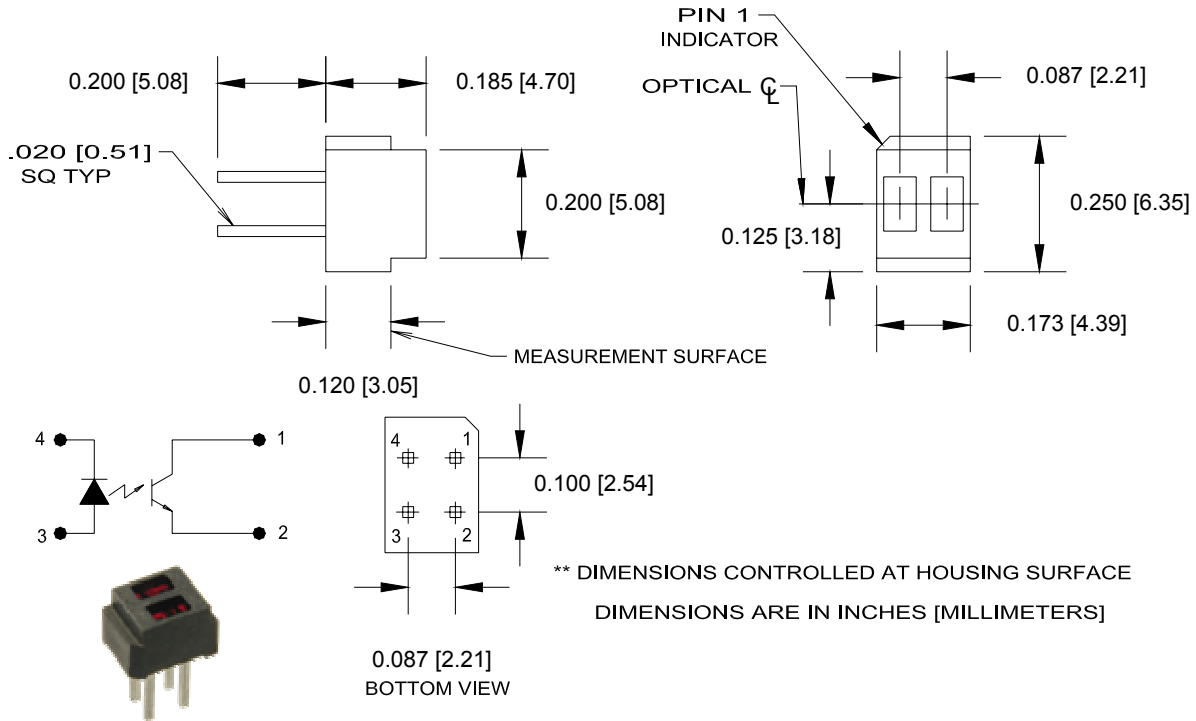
0.200 [5.08]

0.185 [4.70]

.020 [0.51] SQ TYP

0.200 [5.08]

0.120 [3.05]

MEASUREMENT SURFACE

PIN 1 INDICATOR

OPTICAL ℄

0.087 [2.21]

0.250 [6.35]

0.125 [3.18]

0.173 [4.39]

4

1

3

2

4

1

3

2

0.100 [2.54]

** DIMENSIONS CONTROLLED AT HOUSING SURFACE

DIMENSIONS ARE IN INCHES [MILLIMETERS]

0.087 [2.21]
BOTTOM VIEW